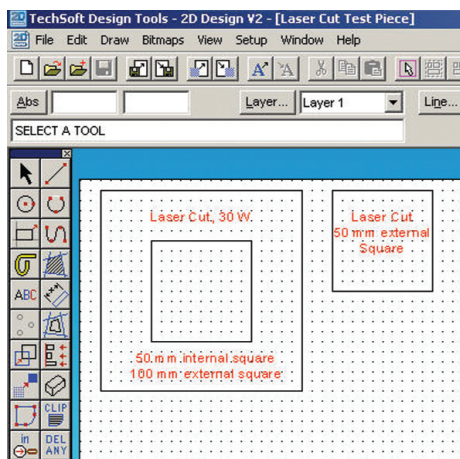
TechSoft Design Tools - 2D Design V2 - [Laser Cut Test Piece]

File Edit Draw Bitmaps View Setup Window Help

Abs

Layer... Layer 1

Line...

SELECT A TOOL

ABC

CLIP

in

DEL ANY

Laser Cut, 30 W.

50 mm internal square
100 mm external square

Laser Cut
50 mm external
Square